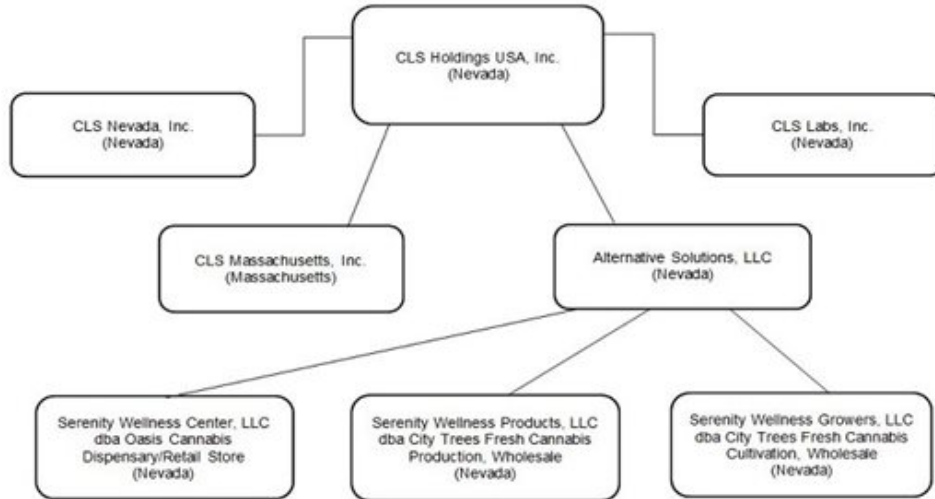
CLS Holdings USA, Inc.
(Nevada)

CLS Nevada, Inc.
(Nevada)

CLS Labs, Inc.
(Nevada)

CLS Massachusetts, Inc.
(Massachusetts)

Alternative Solutions, LLC
(Nevada)

Serenity Wellness Center, LLC
dba Oasis Cannabis
Dispensary/Retail Store
(Nevada)

Serenity Wellness Products, LLC
dba City Trees Fresh Cannabis
Production, Wholesale
(Nevada)

Serenity Wellness Growers, LLC
dba City Trees Fresh Cannabis
Cultivation, Wholesale
(Nevada)